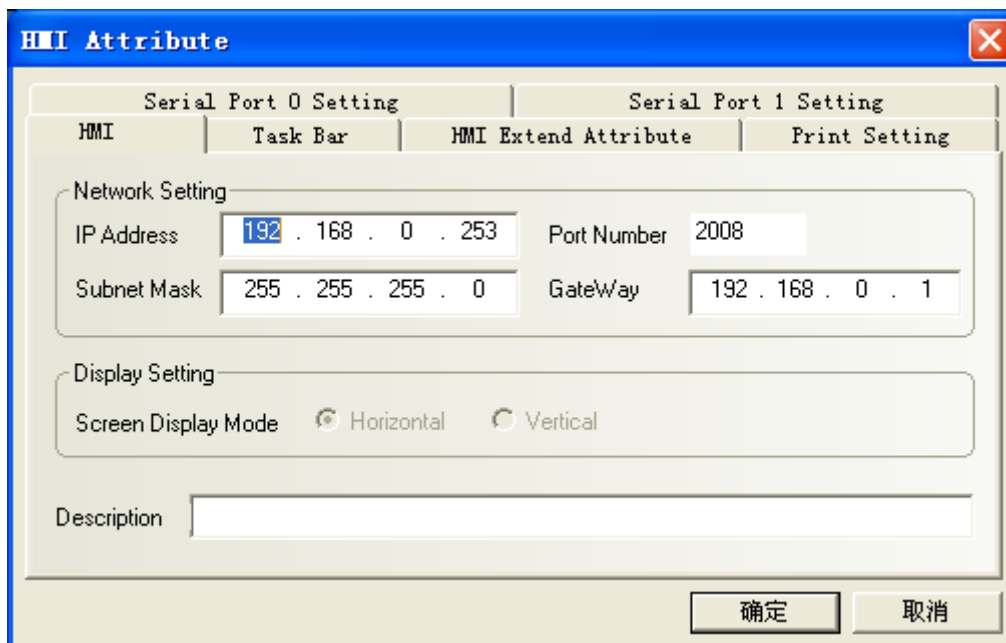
HMI Attribute

Serial Port 0 Setting
Serial Port 1 Setting
HMI
Task Bar
HMI Extend Attribute
Print Setting

Network Setting
IP Address 192 . 168 . 0 . 253
Port Number 2008
Subnet Mask 255 . 255 . 255 . 0
GateWay 192 . 168 . 0 . 1

Display Setting
Screen Display Mode Horizontal Vertical

Description

确定
取消